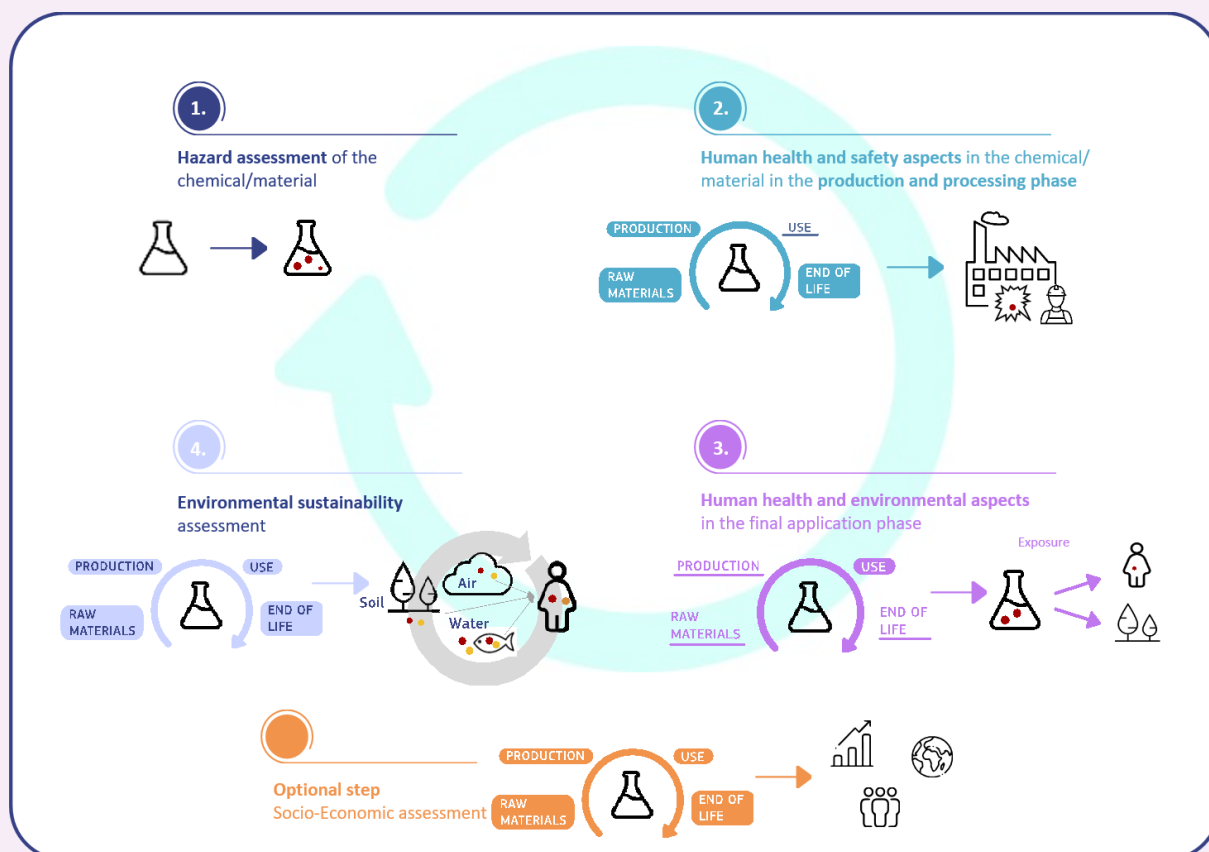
1.

**Hazard assessment** of the chemical/material

2.

**Human health and safety aspects** in the chemical/material in the **production and processing phase**

PRODUCTION
USE
RAW MATERIALS
END OF LIFE

4.

**Environmental sustainability** assessment

PRODUCTION
USE
RAW MATERIALS
END OF LIFE

Soil
Air
Water

3.

**Human health and environmental aspects** in the final application phase

Exposure

PRODUCTION
USE
RAW MATERIALS
END OF LIFE

**Optional step**
Socio-Economic assessment

PRODUCTION
USE
RAW MATERIALS
END OF LIFE